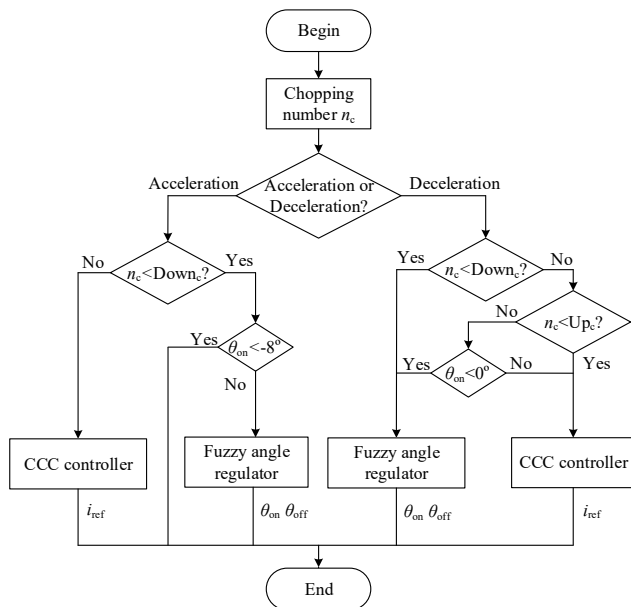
Begin

Chopping number $n_c$

Acceleration

Acceleration or Deceleration?

Deceleration

No

$n_c$<Down$_c$?

Yes

Yes

$n_c$<Down$_c$?

No

No

$n_c$<Up$_c$?

Yes

$\theta_{on}$<-8°

No

Yes

$\theta_{on}$<0°

No

Yes

CCC controller

Fuzzy angle regulator

Fuzzy angle regulator

CCC controller

$i_{ref}$

$\theta_{on}$ $\theta_{off}$

$\theta_{on}$ $\theta_{off}$

$i_{ref}$

End